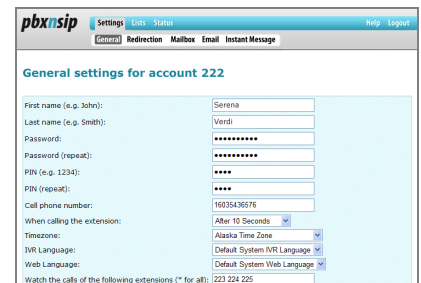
pbxnsip Settings Lists Status Help Logout

General Redirection Mailbox Email Instant Message

General settings for account 222

| | |
|---|---|
| First name (e.g. John): | Serena |
| Last name (e.g. Smith): | Verdi |
| Password: | ●●●●●●●●●●● |
| Password (repeat): | ●●●●●●●●●●● |
| PIN (e.g. 1234): | ●●●● |
| PIN (repeat): | ●●●● |
| Cell phone number: | 16035436576 |
| When calling the extension: | After 10 Seconds |
| Timezone: | Alaska Time Zone |
| IVR Language: | Default System IVR Language |
| Web Language: | Default System Web Language |
| Watch the calls of the following extensions (* for all): | 223 224 225 |